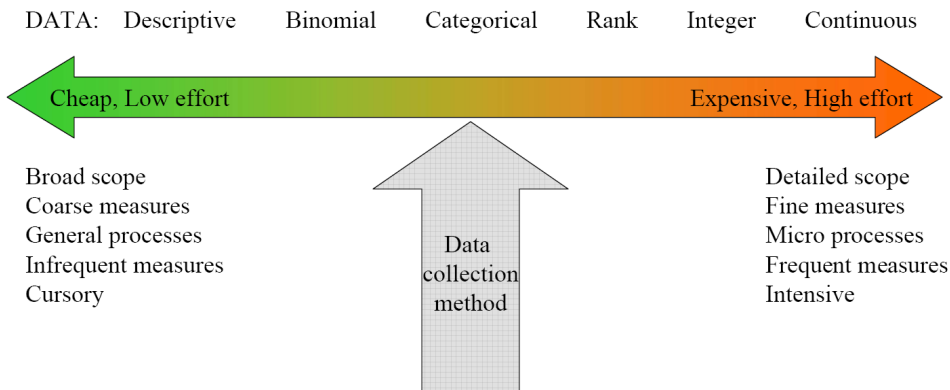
DATA: Descriptive Binomial Categorical Rank Integer Continuous

Cheap, Low effort

Expensive, High effort

Broad scope
Coarse measures
General processes
Infrequent measures
Cursory

Data collection method

Detailed scope
Fine measures
Micro processes
Frequent measures
Intensive